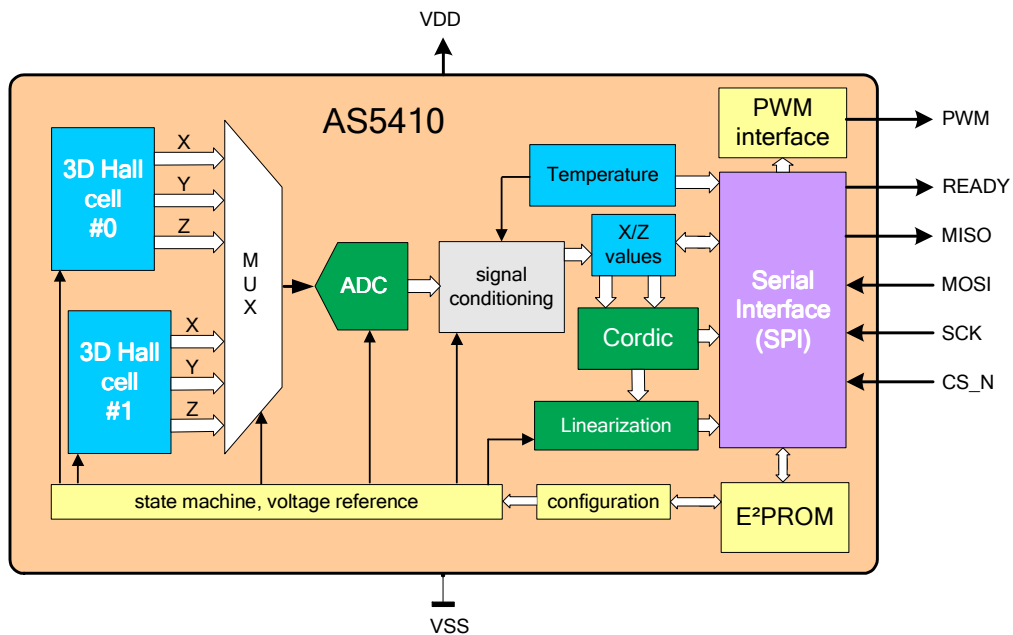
VDD

AS5410

3D Hall cell #0

X
Y
Z

3D Hall cell #1

X
Y
Z

M U X

ADC

signal conditioning

Temperature

X/Z values

Cordic

Linearization

PWM interface

Serial Interface (SPI)

PWM
READY
MISO
MOSI
SCK
CS_N

state machine, voltage reference

configuration

E²PROM

VSS